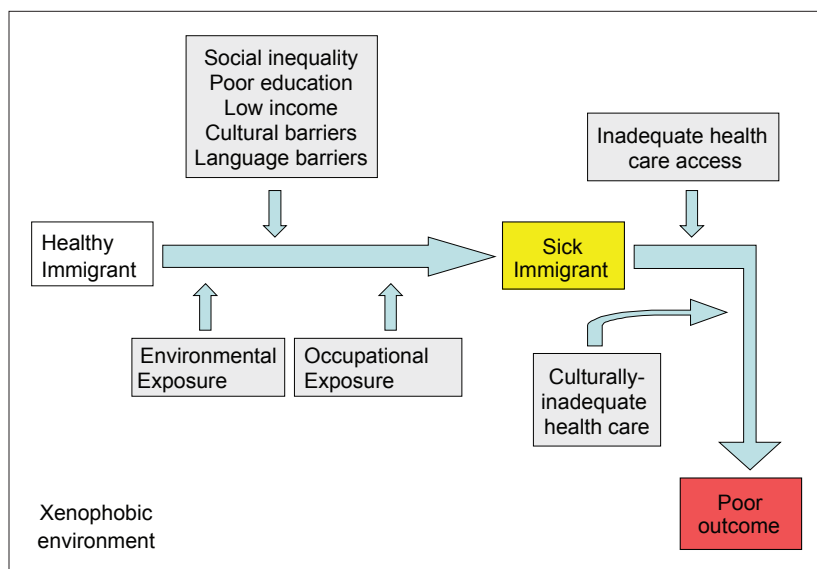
Social inequality
Poor education
Low income
Cultural barriers
Language barriers

Healthy Immigrant

Sick Immigrant

Inadequate health care access

Environmental Exposure

Occupational Exposure

Culturally-inadequate health care

Poor outcome

Xenophobic environment